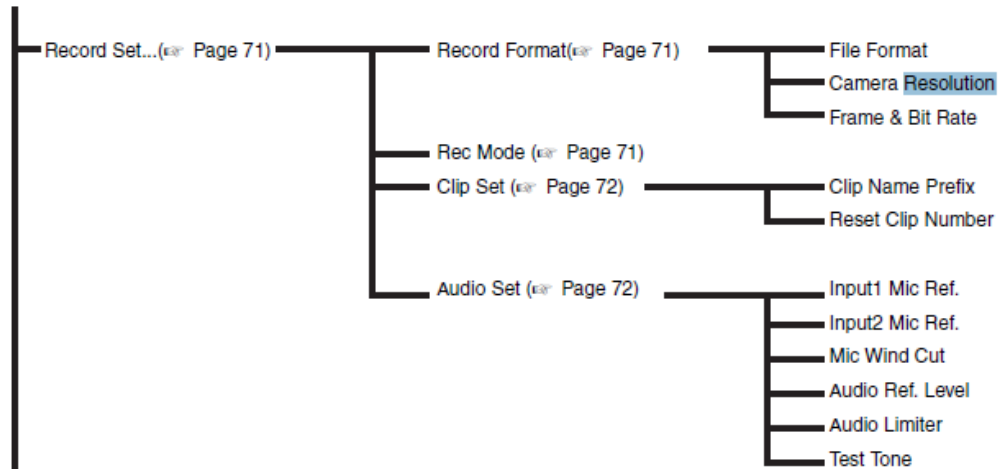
Record Set...(☞ Page 71)
Record Format(☞ Page 71)
File Format
Camera Resolution
Frame & Bit Rate
Rec Mode (☞ Page 71)
Clip Set (☞ Page 72)
Clip Name Prefix
Reset Clip Number
Audio Set (☞ Page 72)
Input1 Mic Ref.
Input2 Mic Ref.
Mic Wind Cut
Audio Ref. Level
Audio Limiter
Test Tone